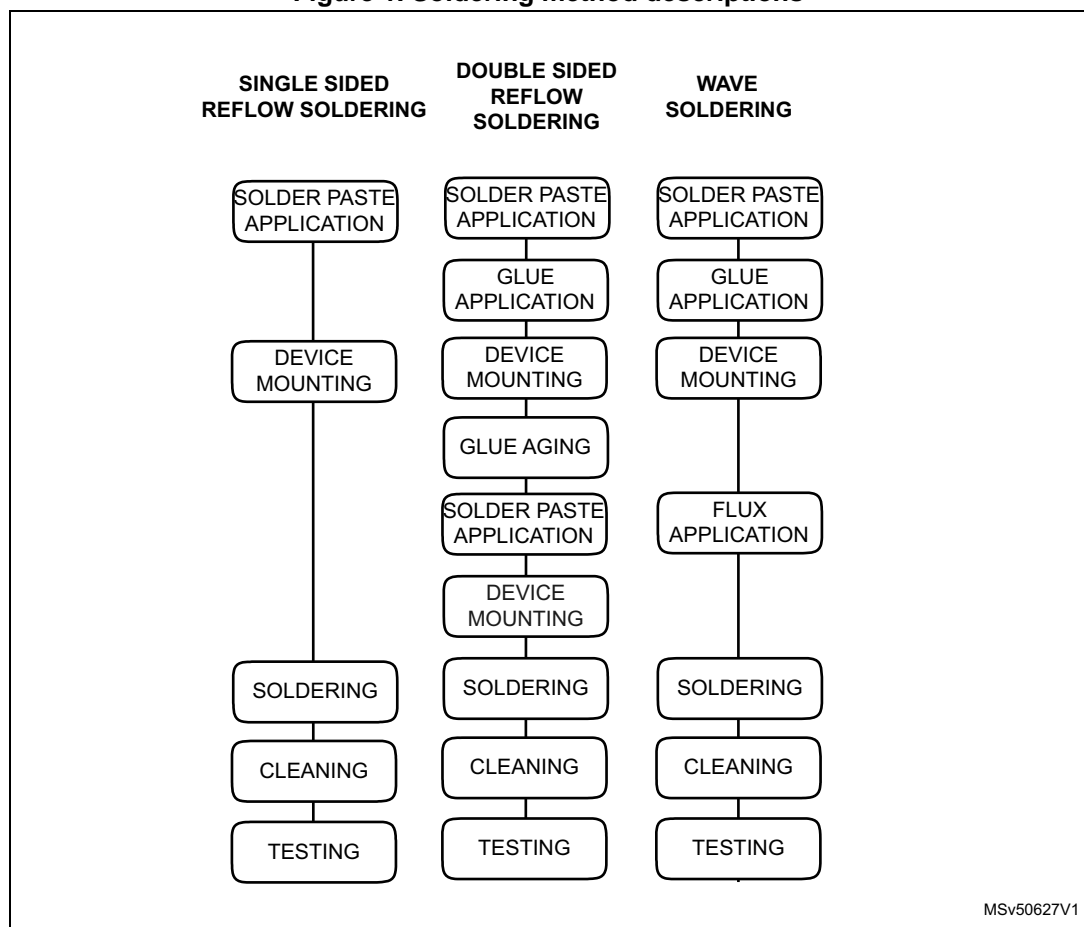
Figure 1. Soldering method descriptions

SINGLE SIDED REFLOW SOLDERING

SOLDER PASTE APPLICATION

DEVICE MOUNTING

SOLDERING

CLEANING

TESTING

DOUBLE SIDED REFLOW SOLDERING

SOLDER PASTE APPLICATION

GLUE APPLICATION

DEVICE MOUNTING

GLUE AGING

SOLDER PASTE APPLICATION

DEVICE MOUNTING

SOLDERING

CLEANING

TESTING

WAVE SOLDERING

SOLDER PASTE APPLICATION

GLUE APPLICATION

DEVICE MOUNTING

FLUX APPLICATION

SOLDERING

CLEANING

TESTING

MSv50627V1